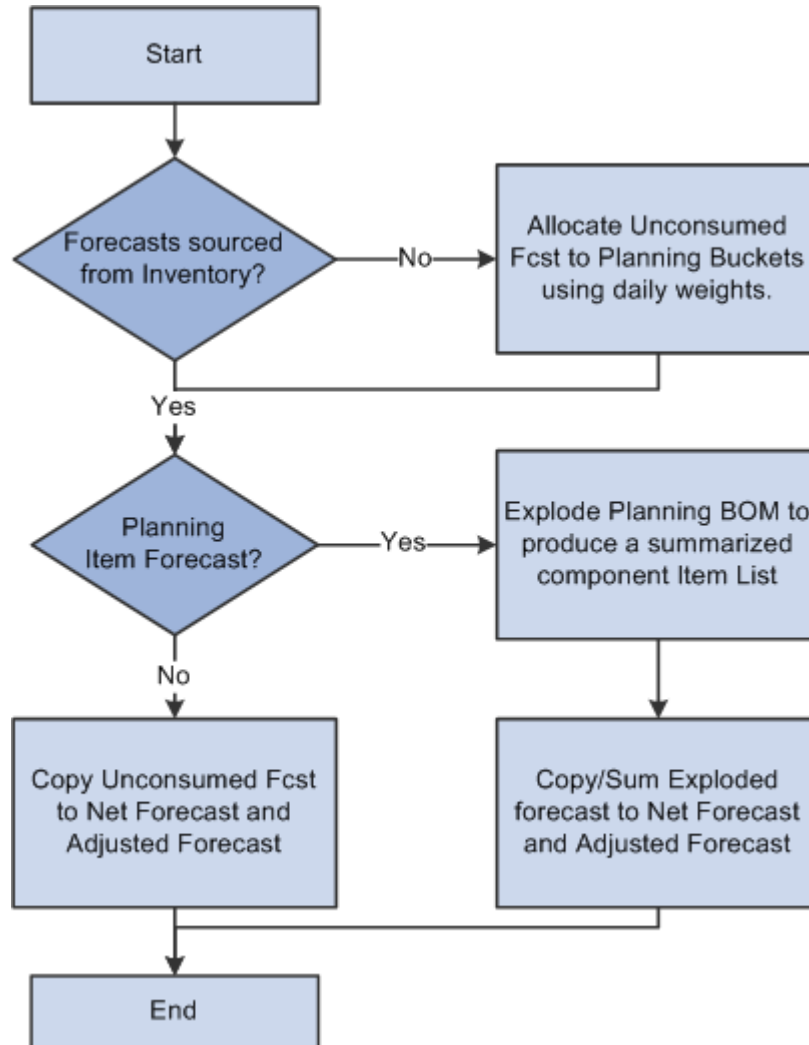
Start

Forecasts sourced from Inventory?

No

Allocate Unconsumed Fcst to Planning Buckets using daily weights.

Yes

Planning Item Forecast?

Yes

Explode Planning BOM to produce a summarized component Item List

No

Copy Unconsumed Fcst to Net Forecast and Adjusted Forecast

Copy/Sum Exploded forecast to Net Forecast and Adjusted Forecast

End